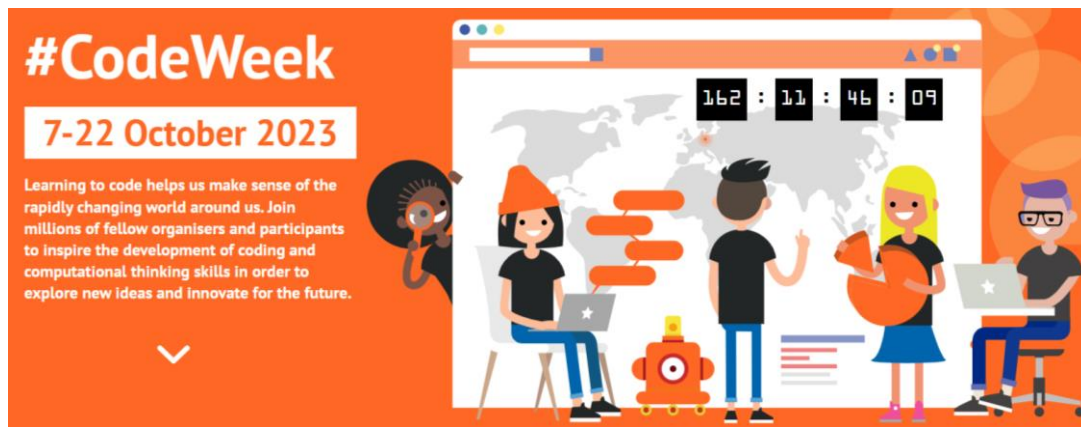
#CodeWeek

7-22 October 2023

Learning to code helps us make sense of the rapidly changing world around us. Join millions of fellow organisers and participants to inspire the development of coding and computational thinking skills in order to explore new ideas and innovate for the future.

162 : 11 : 46 : 09